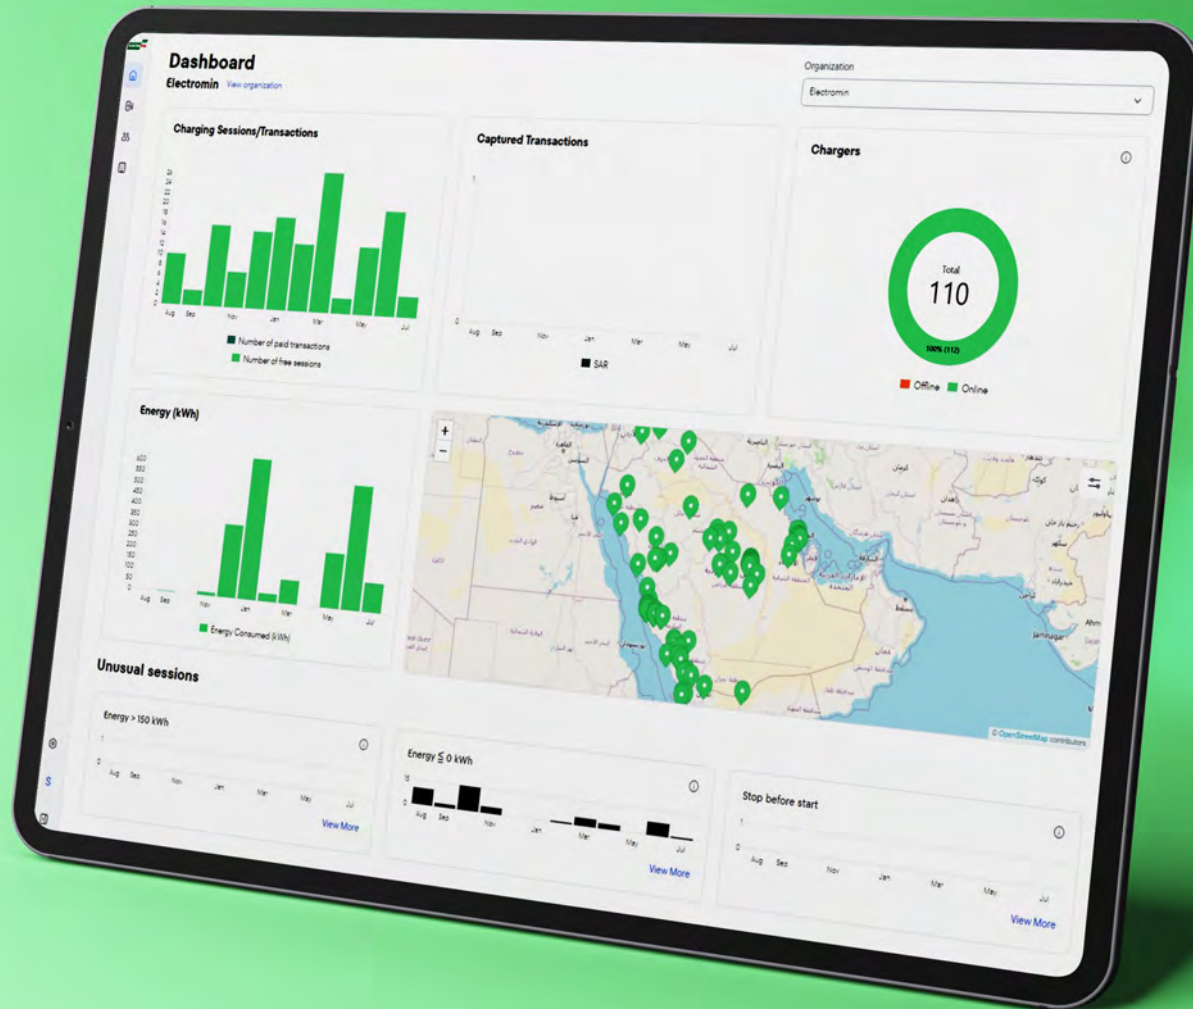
Dashboard
Electromin View organization

Organization
Electromin

Charging Sessions/Transactions
Aug Sep Nov Jan Mar May Jul
Number of paid transactions
Number of free sessions

Captured Transactions
1
0
Aug Sep Nov Jan Mar May Jul
SAR

Chargers
Total
110
100% (112)
Offline Online

Energy (kWh)
600 550 500 450 400 350 300 250 200 150 100 50 0
Aug Sep Nov Jan Mar May Jul
Energy Consumed (kWh)

+
−

© OpenStreetMap contributors

Unusual sessions

Energy > 150 kWh
1
0
Aug Sep Nov Jan Mar May Jul
View More

Energy ≦ 0 kWh
18
0
Aug Sep Nov Jan Mar May Jul
View More

Stop before start
1
0
Aug Sep Nov Jan Mar May Jul
View More